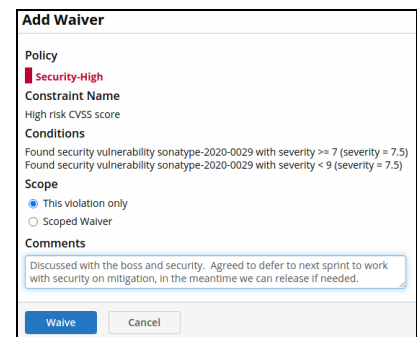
Add Waiver

Policy

Security-High

Constraint Name

High risk CVSS score

Conditions

Found security vulnerability sonatype-2020-0029 with severity >= 7 (severity = 7.5)
Found security vulnerability sonatype-2020-0029 with severity < 9 (severity = 7.5)

Scope

This violation only

Scoped Waiver

Comments

Discussed with the boss and security. Agreed to defer to next sprint to work with security on mitigation, in the meantime we can release if needed.

Waive

Cancel